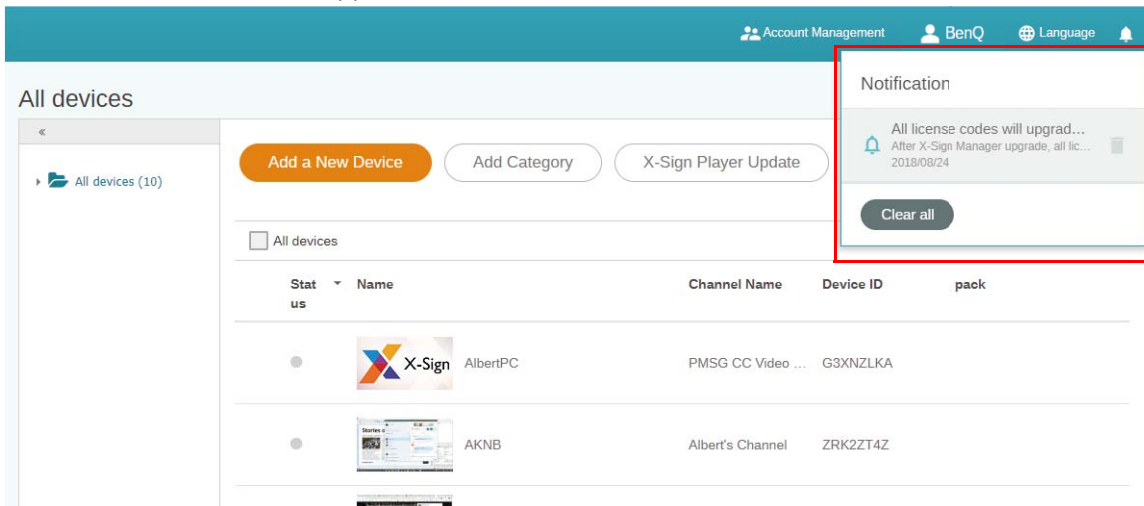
Account Management BenQ Language

All devices

«

All devices (10)

Add a New Device Add Category X-Sign Player Update

Notification

All license codes will upgrad...
After X-Sign Manager upgrade, all lic...
2018/08/24

Clear all

All devices

| Status | Name | Channel Name | Device ID | pack |
|---|---|---|---|---|
| | X-Sign AlbertPC | PMSG CC Video ... | G3XNZLKA | |
| | AKNB | Albert's Channel | ZRK2ZT4Z | |